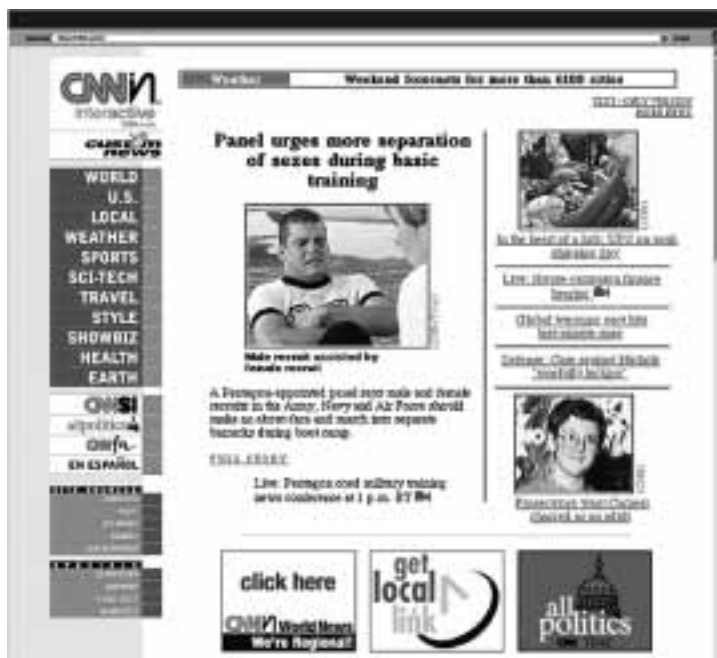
CNN interactive

custom news

WORLD
U.S.
LOCAL
WEATHER
SPORTS
SCI-TECH
TRAVEL
STYLE
SHOWBIZ
HEALTH
EARTH

CNNSI
allpolitics
CNNfn
EN ESPAÑOL

Weather | Weekend forecasts for more than 6100 cities

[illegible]

Panel urges more separation of sexes during basic training

Male recruit assisted by female recruit

A Pentagon-appointed panel says male and female recruits in the Army, Navy and Air Force should make an about-face and march into separate barracks during boot camp.

FULL STORY

Live: Pentagon coed military training news conference at 1 p.m. ET

In the heat of a hurricane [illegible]

Live: House campaign finance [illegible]

Global warming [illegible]

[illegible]

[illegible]

click here

CNN World News We're Regional!

get local link

all politics